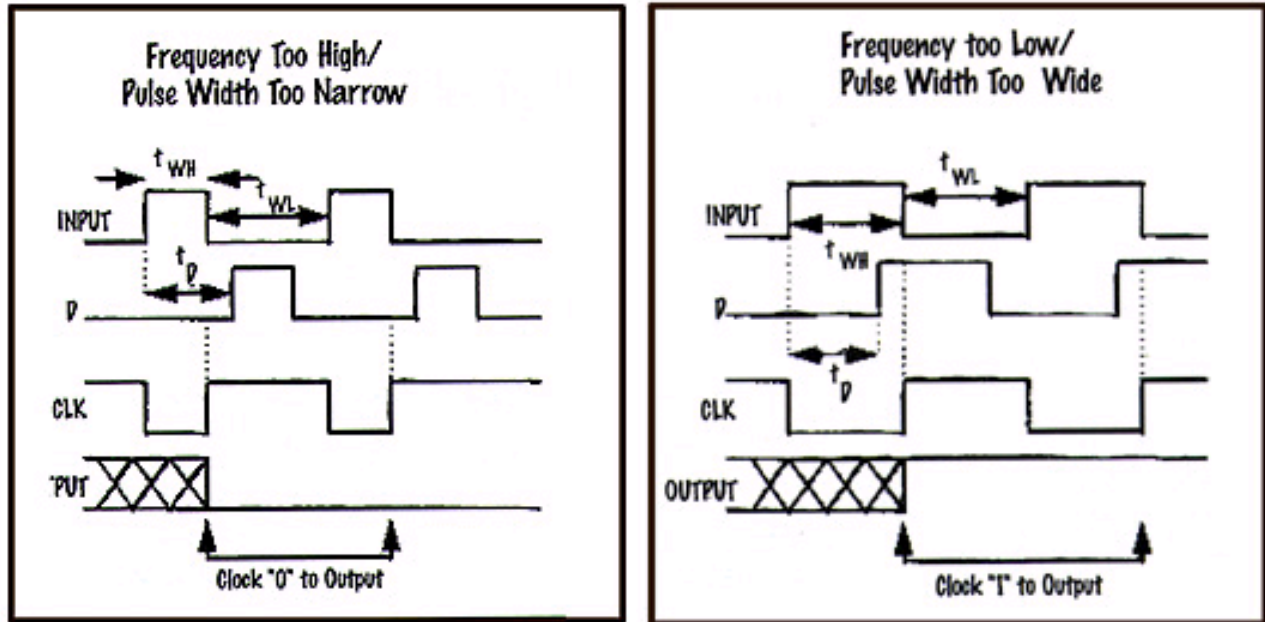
Frequency Too High/
Pulse Width Too Narrow

$t_{WH}$
$t_{WL}$
INPUT
$t_D$
D
CLK
'PUT
Clock "0" to Output

Frequency too Low/
Pulse Width Too Wide

$t_{WL}$
INPUT
$t_{WH}$
D
$t_D$
CLK
OUTPUT
Clock "1" to Output